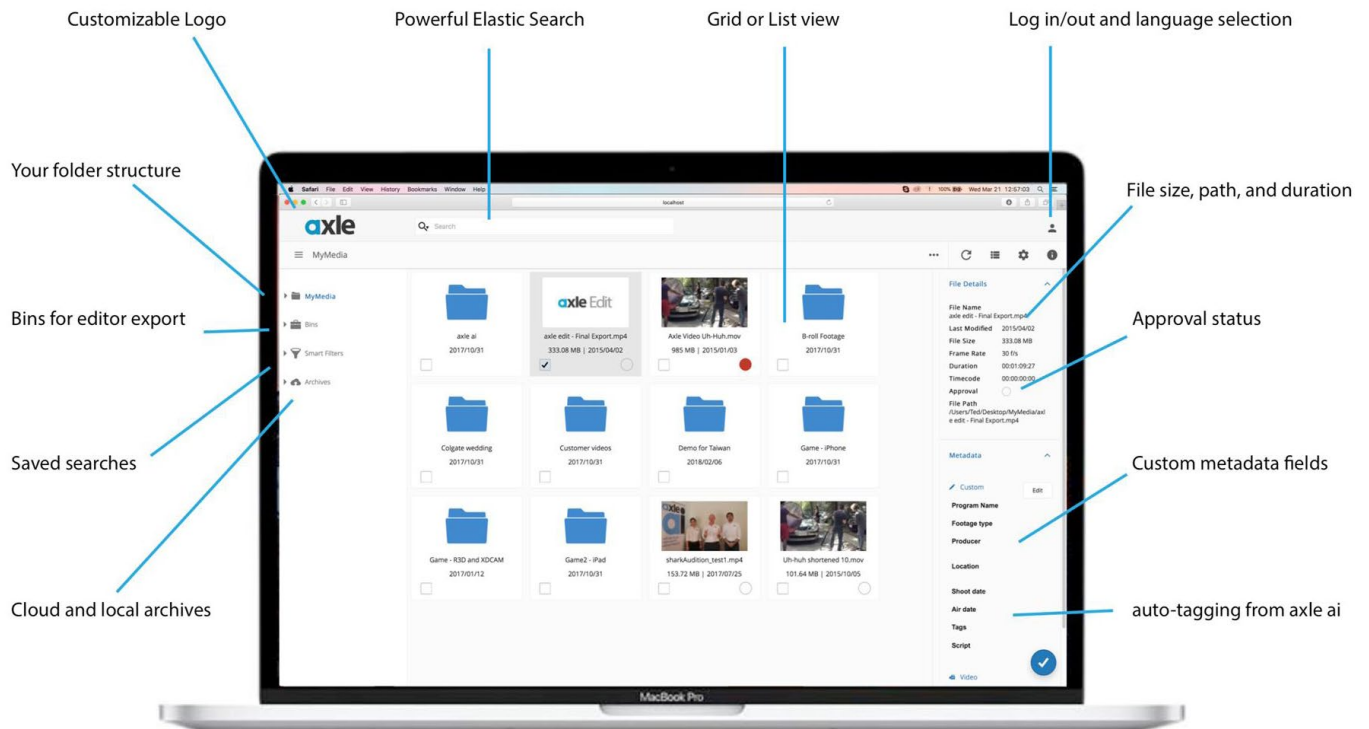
Customizable Logo

Powerful Elastic Search

Grid or List view

Log in/out and language selection

Your folder structure

File size, path, and duration

Bins for editor export

Approval status

Saved searches

Custom metadata fields

Cloud and local archives

auto-tagging from axle ai

Safari File Edit View History Bookmarks Window Help

100% Wed Mar 21 12:67:03

localhost

axle

Search

MyMedia

MyMedia

Bins

Smart Filters

Archives

axle ai
2017/10/31

axle Edit

axle edit - Final Export.mp4
333.08 MB | 2015/04/02

Axle Video Uh-Huh.mov
985 MB | 2015/01/03

B-roll Footage
2017/10/31

Colgate wedding
2017/10/31

Customer videos
2017/10/31

Demo for Taiwan
2018/02/06

Game - iPhone
2017/10/31

Game - R3D and XDCAM
2017/01/12

Game2 - iPad
2017/10/31

sharkAudition_test1.mp4
153.72 MB | 2017/07/25

Uh-huh shortened 10.mov
101.64 MB | 2015/10/05

File Details

File Name
axle edit - Final Export.mp4

Last Modified 2015/04/02

File Size 333.08 MB

Frame Rate 30 f/s

Duration 00:01:09:27

Timecode 00:00:00:00

Approval

File Path
/Users/Ted/Desktop/MyMedia/axle edit - Final Export.mp4

Metadata

Custom

Edit

Program Name

Footage type

Producer

Location

Shoot date

Air date

Tags

Script

Video

MacBook Pro